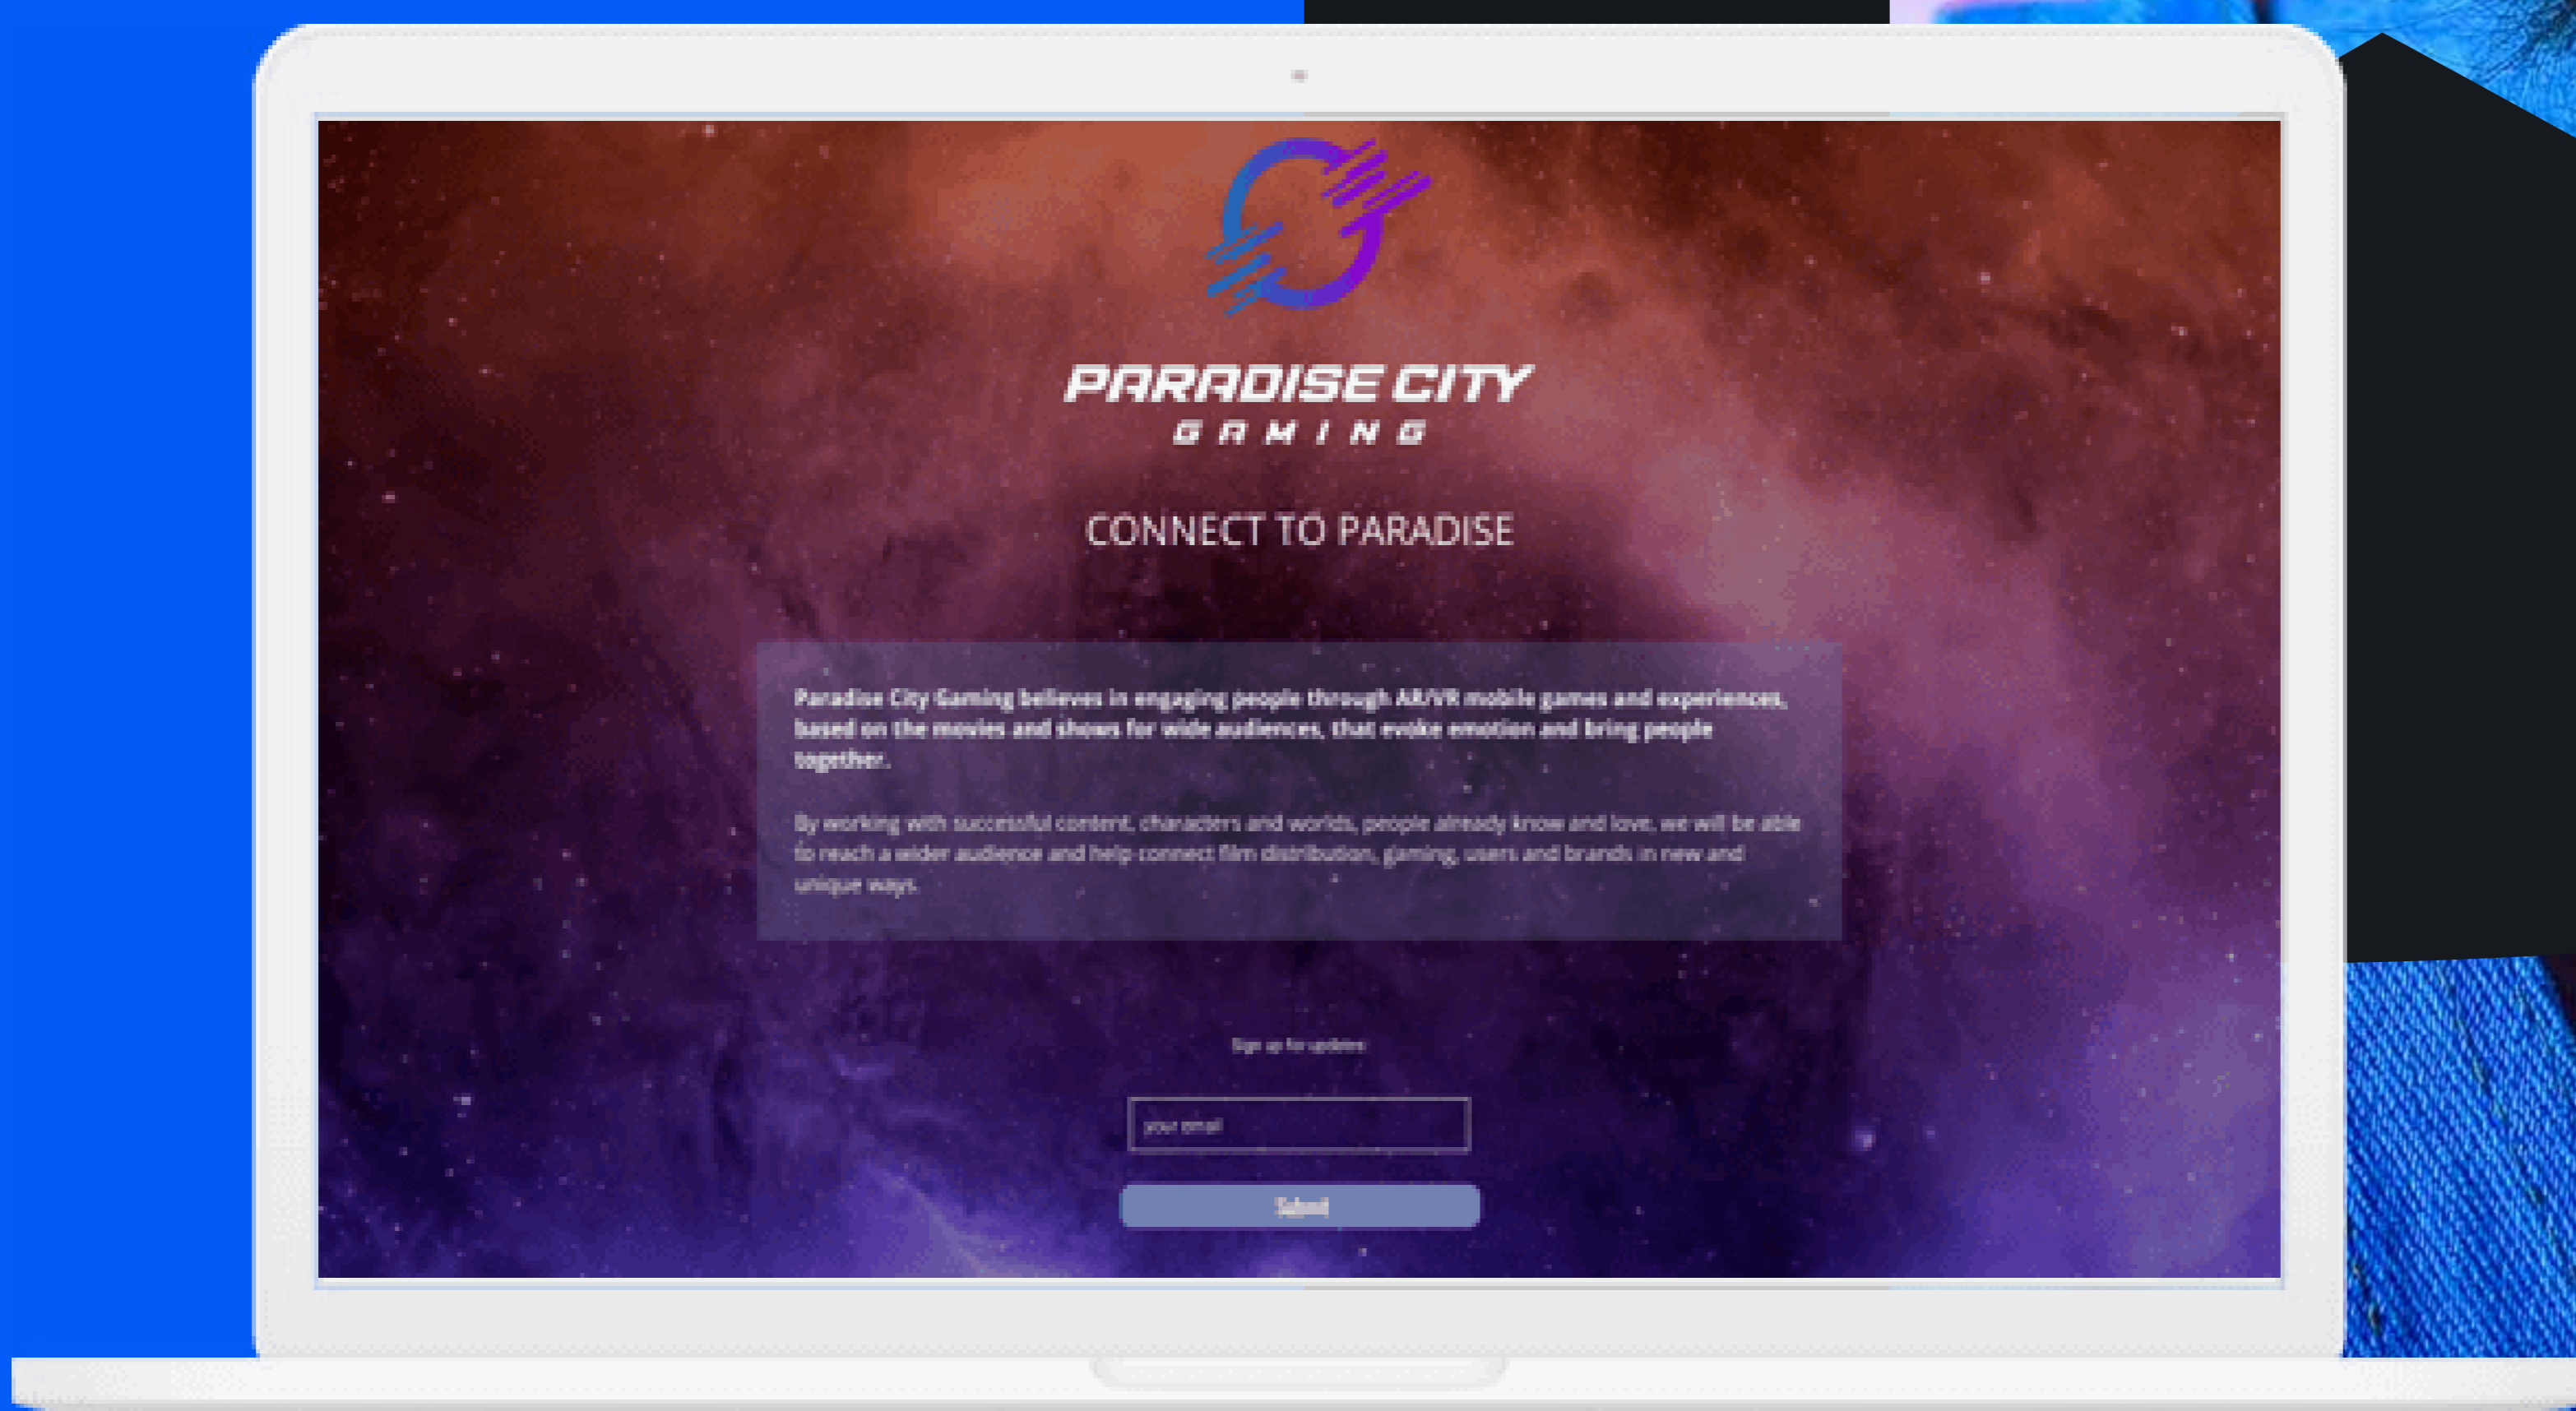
PARADISE CITY
GAMING

CONNECT TO PARADISE

Paradise City Gaming believes in engaging people through AR/VR mobile games and experiences, based on the movies and shows for wide audiences, that evoke emotion and bring people together.

By working with successful content, characters and worlds, people already know and love, we will be able to reach a wider audience and help connect film distribution, gaming, users and brands in new and unique ways.

Sign up for updates

your email

Submit